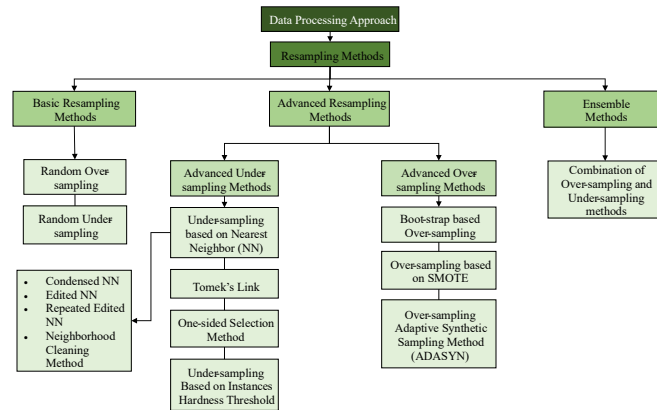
Data Processing Approach

Resampling Methods

Basic Resampling Methods

Advanced Resampling Methods

Ensemble Methods

Random Oversampling

Random Undersampling

Advanced Undersampling Methods

Advanced Oversampling Methods

Combination of Over-sampling and Under-sampling methods

Under-sampling based on Nearest Neighbor (NN)

- Condensed NN
- Edited NN
- Repeated Edited NN
- Neighborhood Cleaning Method

Tomek's Link

One-sided Selection Method

Under-sampling Based on Instances Hardness Threshold

Boot-strap based Over-sampling

Over-sampling based on SMOTE

Over-sampling Adaptive Synthetic Sampling Method (ADASYN)